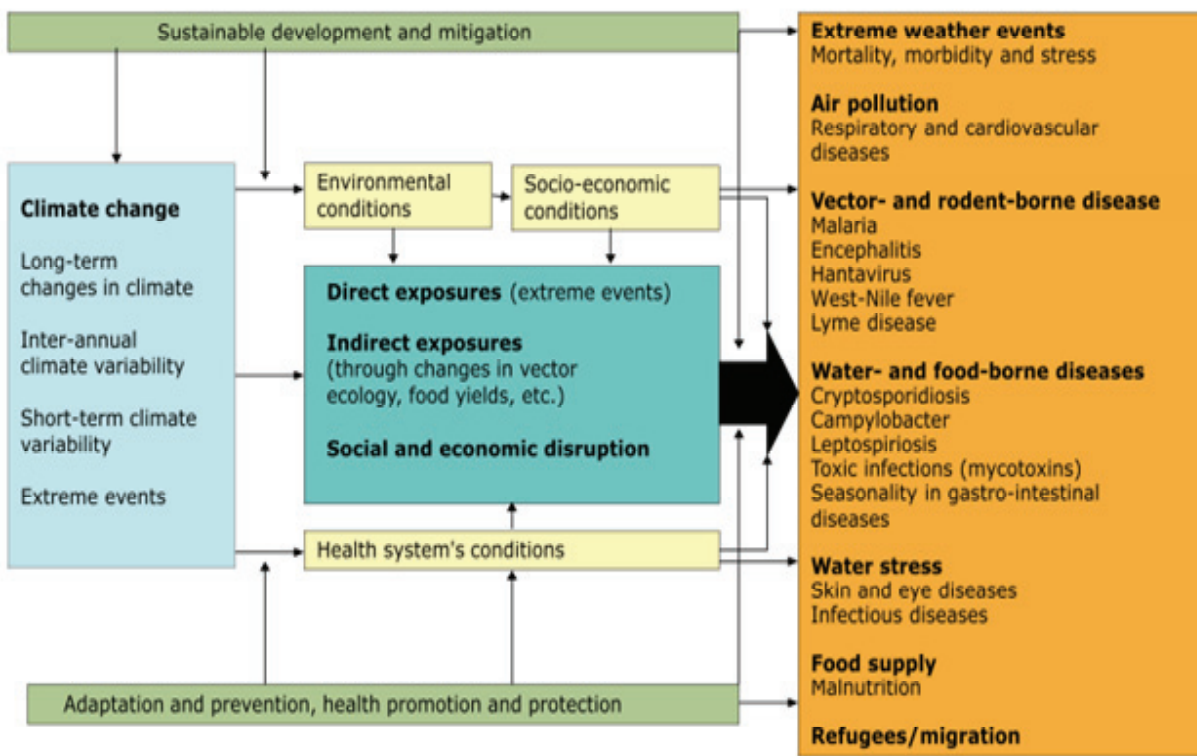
Sustainable development and mitigation

Climate change

Long-term changes in climate

Inter-annual climate variability

Short-term climate variability

Extreme events

Environmental conditions

Socio-economic conditions

Direct exposures (extreme events)

Indirect exposures (through changes in vector ecology, food yields, etc.)

Social and economic disruption

Health system's conditions

Adaptation and prevention, health promotion and protection

Extreme weather events
Mortality, morbidity and stress

Air pollution
Respiratory and cardiovascular diseases

Vector- and rodent-borne disease
Malaria
Encephalitis
Hantavirus
West-Nile fever
Lyme disease

Water- and food-borne diseases
Cryptosporidiosis
Campylobacter
Leptospiriosis
Toxic infections (mycotoxins)
Seasonality in gastro-intestinal diseases

Water stress
Skin and eye diseases
Infectious diseases

Food supply
Malnutrition

Refugees/migration